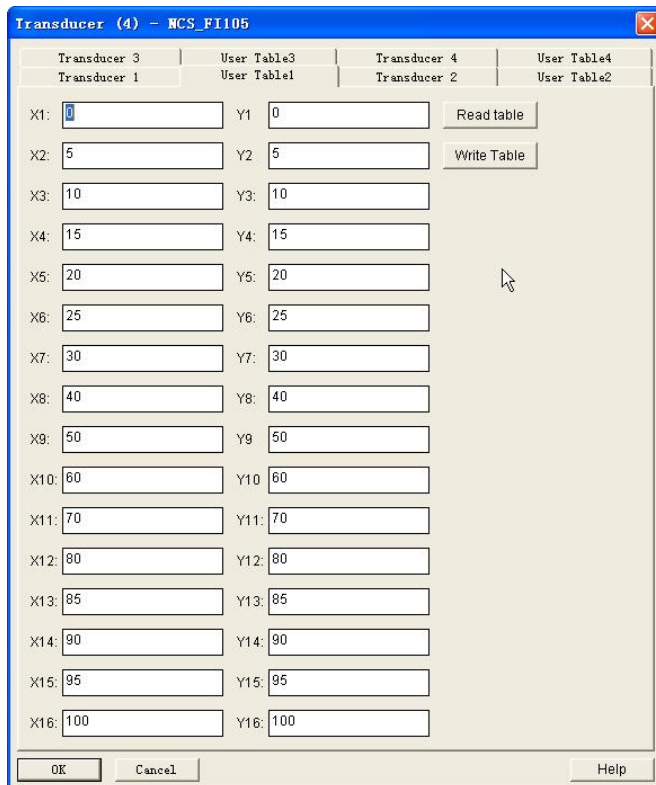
Transducer (4) - NCS_FI105

Transducer 3 | User Table3 | Transducer 4 | User Table4
Transducer 1 | User Table1 | Transducer 2 | User Table2

X1: 0
Y1 0
Read table
X2: 5
Y2 5
Write Table
X3: 10
Y3: 10
X4: 15
Y4: 15
X5: 20
Y5: 20
X6: 25
Y6: 25
X7: 30
Y7: 30
X8: 40
Y8: 40
X9: 50
Y9 50
X10: 60
Y10 60
X11: 70
Y11: 70
X12: 80
Y12: 80
X13: 85
Y13: 85
X14: 90
Y14: 90
X15: 95
Y15: 95
X16: 100
Y16: 100

OK
Cancel
Help